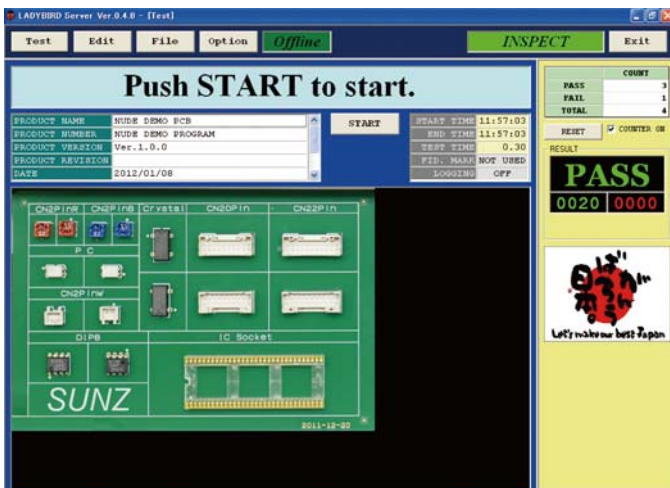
LADYBIRD Server Ver.0.4.0 - [Test]

Test Edit File Option Offline INSPECT Exit

Push START to start.

| | COUNT |
|---|---|
| PASS | 3 |
| FAIL | 1 |
| TOTAL | 4 |

RESET COUNTER ON

RESULT

PASS

0020 0000

| PRODUCT NAME | NUDE DEMO PCB |
|---|---|
| PRODUCT NUMBER | NUDE DEMO PROGRAM |
| PRODUCT VERSION | Ver.1.0.0 |
| PRODUCT REVISION | |
| DATE | 2012/01/08 |

START

| START TIME | 11:57:03 |
|---|---|
| END TIME | 11:57:03 |
| TEST TIME | 0.30 |
| FID. MARK | NOT USED |
| LOGGING | OFF |

CN2PinR CN2PinB Crystal CN20Pin CN22Pin

P C

CN2PinW

DIP8

IC Socket

SUNZ

2011-12-20

Let's make our best Japan